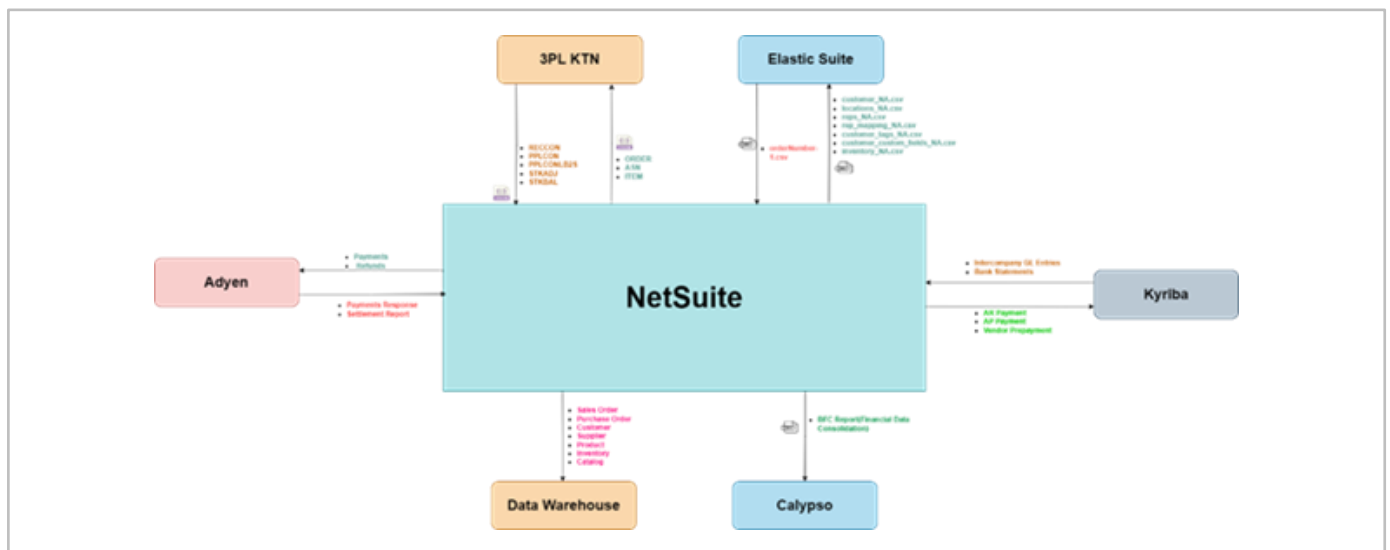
3PL KTN

Elastic Suite

RECCON
PPLCON
PPLCONLB2B
STKADJ
STKBAL

ORDER
ASN
ITEM

orderNumber-1.csv

customer_NA.csv
locations_NA.csv
reps_NA.csv
rep_mapping_NA.csv
customer_tags_NA.csv
customer_custom_fields_NA.csv
inventory_NA.csv

Adyen

Payments
Refunds

Payments Response
Settlement Report

NetSuite

Intercompany GL Entries
Bank Statements

Kyriba

AR Payment
AP Payment
Vendor Prepayment

Sales Order
Purchase Order
Customer
Supplier
Product
Inventory
Catalog

BFC Report/Financial Data Consolidations

Data Warehouse

Calypso